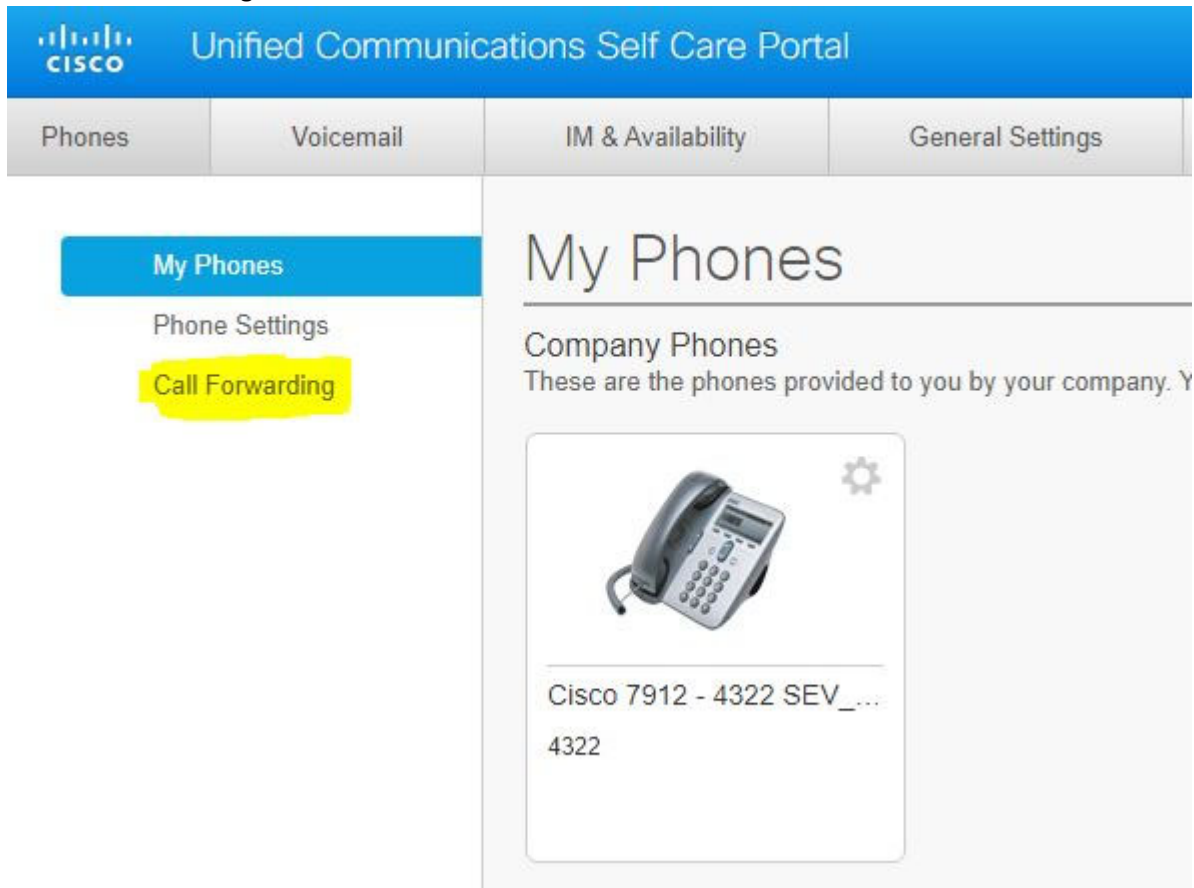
cisco Unified Communications Self Care Portal

Phones | Voicemail | IM & Availability | General Settings

My Phones
Phone Settings
Call Forwarding

My Phones

Company Phones
These are the phones provided to you by your company. Y

Cisco 7912 - 4322 SEV_...
4322